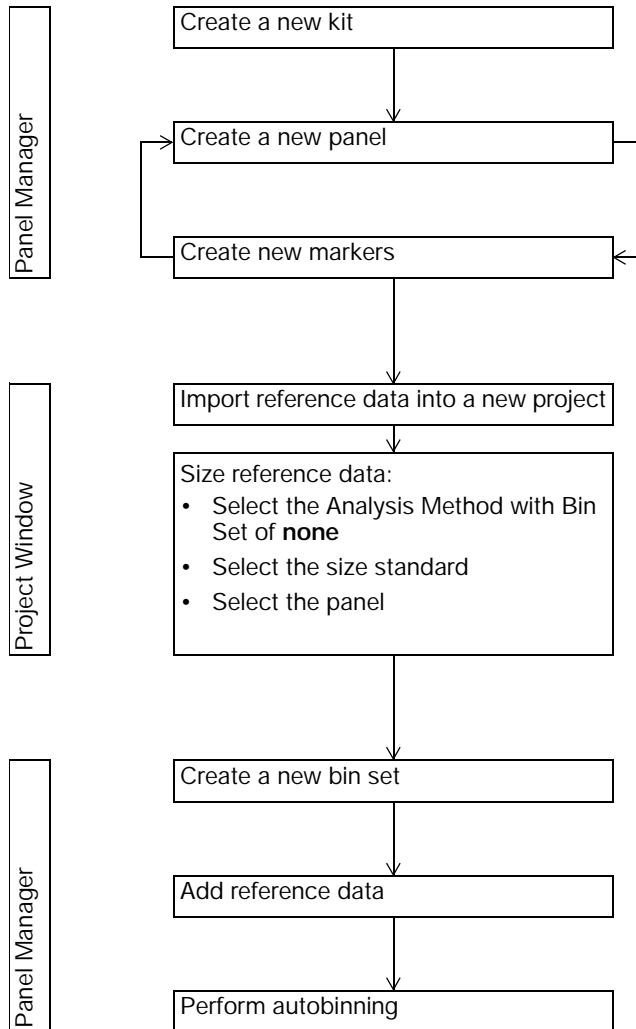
Panel Manager

Create a new kit

Create a new panel

Create new markers

Project Window

Import reference data into a new project

Size reference data:
• Select the Analysis Method with Bin Set of **none**
• Select the size standard
• Select the panel

Panel Manager

Create a new bin set

Add reference data

Perform autobinning